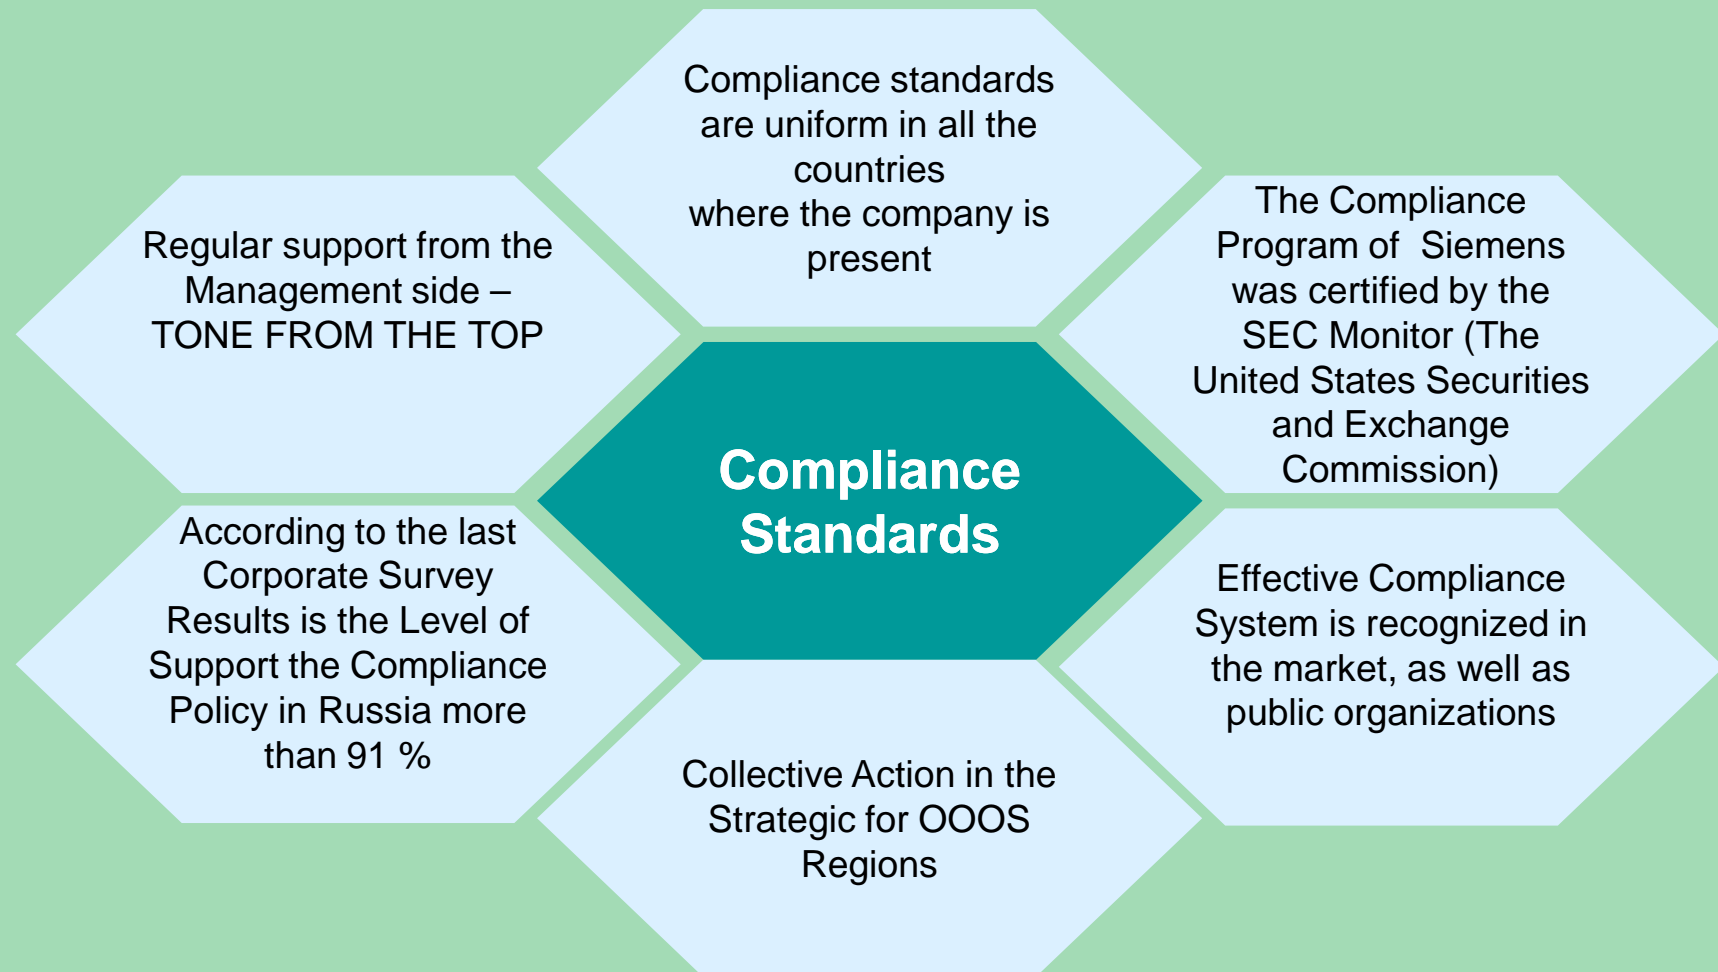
Compliance standards are uniform in all the countries
where the company is present

Regular support from the Management side – TONE FROM THE TOP

The Compliance Program of Siemens was certified by the SEC Monitor (The United States Securities and Exchange Commission)

Compliance Standards

According to the last Corporate Survey Results is the Level of Support the Compliance Policy in Russia more than 91 %

Effective Compliance System is recognized in the market, as well as public organizations

Collective Action in the Strategic for OOOS Regions